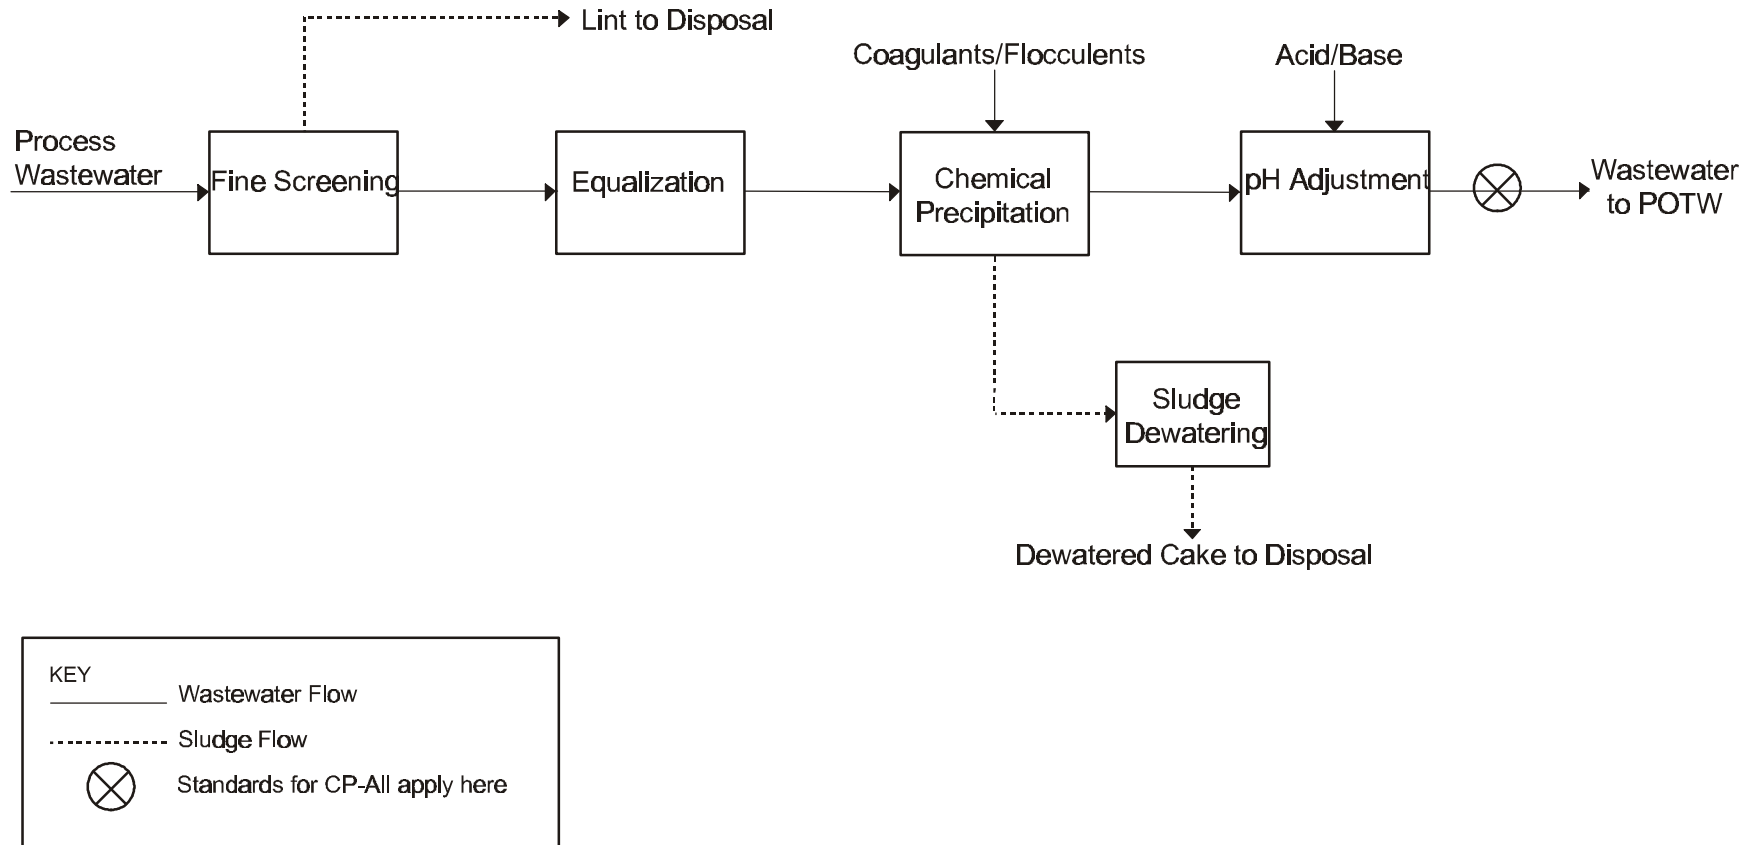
Lint to Disposal

Coagulants/Flocculents

Acid/Base

Process Wastewater

Fine Screening

Equalization

Chemical Precipitation

pH Adjustment

Wastewater to POTW

Sludge Dewatering

Dewatered Cake to Disposal

KEY

Wastewater Flow

Sludge Flow

Standards for CP-All apply here